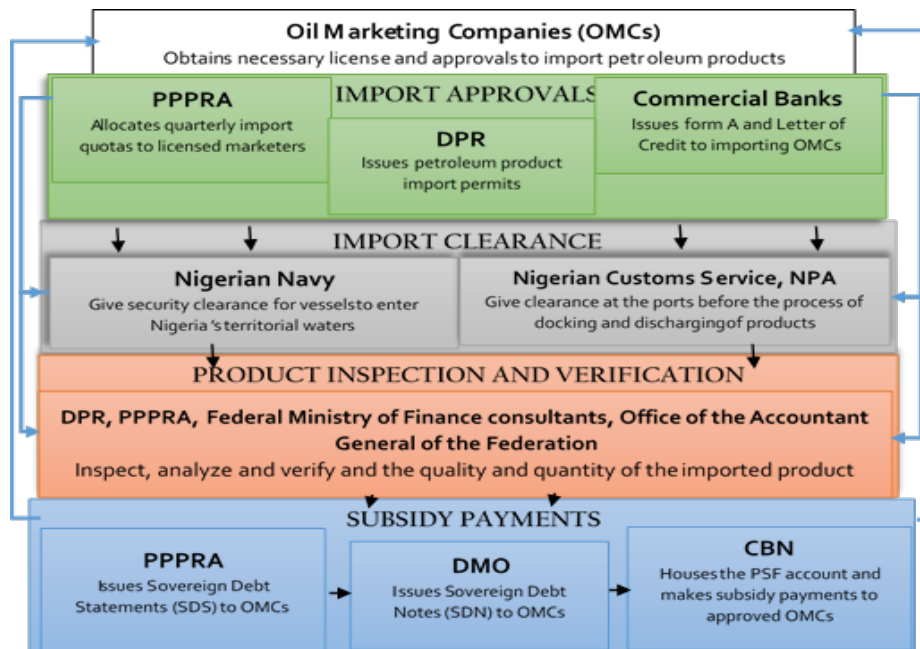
Oil Marketing Companies (OMCs)
Obtains necessary license and approvals to import petroleum products

IMPORT APPROVALS

PPPRA
Allocates quarterly import quotas to licensed marketers

DPR
Issues petroleum product import permits

Commercial Banks
Issues form A and Letter of Credit to importing OMCs

IMPORT CLEARANCE

Nigerian Navy
Give security clearance for vesselsto enter Nigeria's territorial waters

Nigerian Customs Service, NPA
Give clearance at the ports before the process of docking and dischargingof products

PRODUCT INSPECTION AND VERIFICATION

DPR, PPPRA, Federal Ministry of Finance consultants, Office of the Accountant General of the Federation
Inspect, analyze and verify and the quality and quantity of the imported product

SUBSIDY PAYMENTS

PPPRA
Issues Sovereign Debt Statements (SDS) to OMCs

DMO
Issues Sovereign Debt Notes (SDN) to OMCs

CBN
Housesthe PSF account and makes subsidy payments to approved OMCs